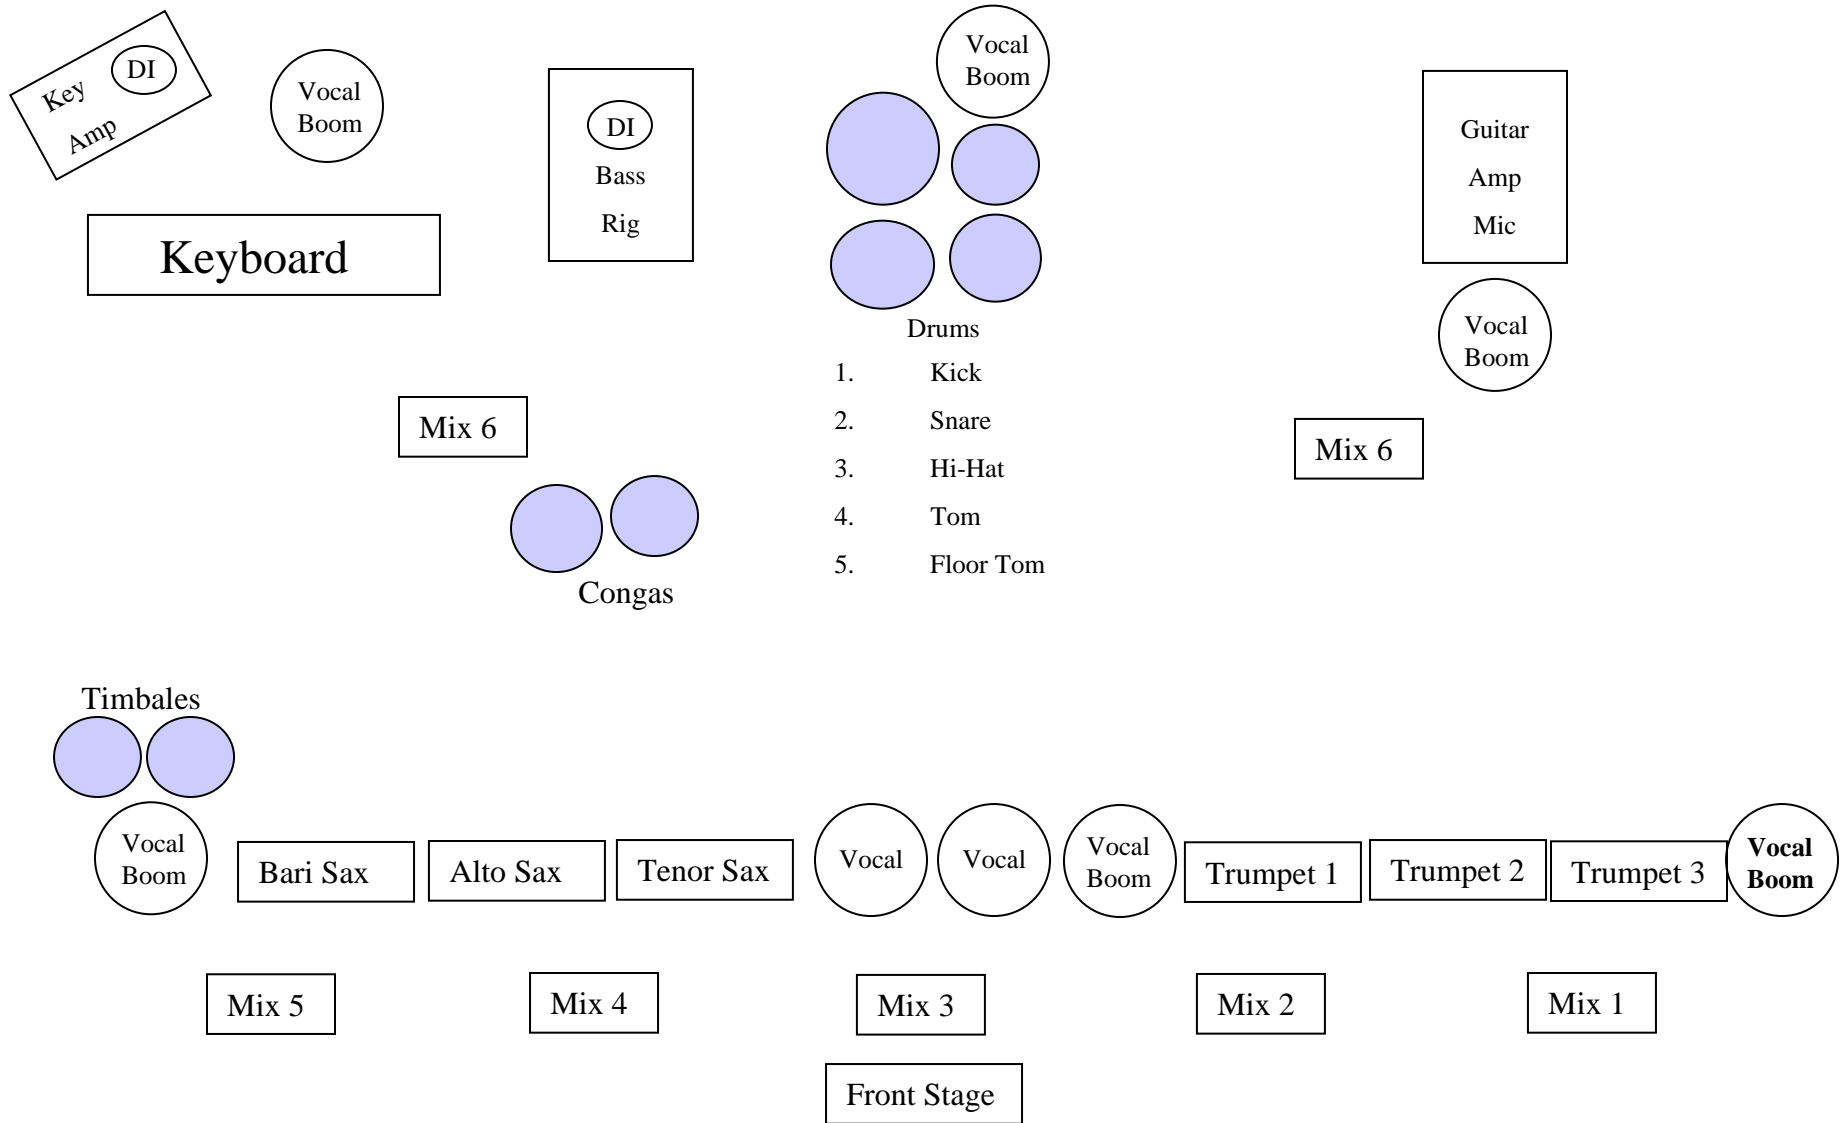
Key Amp DI

Vocal Boom

Keyboard

DI
Bass
Rig

Vocal Boom

Guitar
Amp
Mic

Vocal Boom

Drums
1. Kick
2. Snare
3. Hi-Hat
4. Tom
5. Floor Tom

Mix 6

Mix 6

Congas

Timbales

Vocal Boom

Bari Sax

Alto Sax

Tenor Sax

Vocal

Vocal

Vocal Boom

Trumpet 1

Trumpet 2

Trumpet 3

**Vocal Boom**

Mix 5

Mix 4

Mix 3

Mix 2

Mix 1

Front Stage